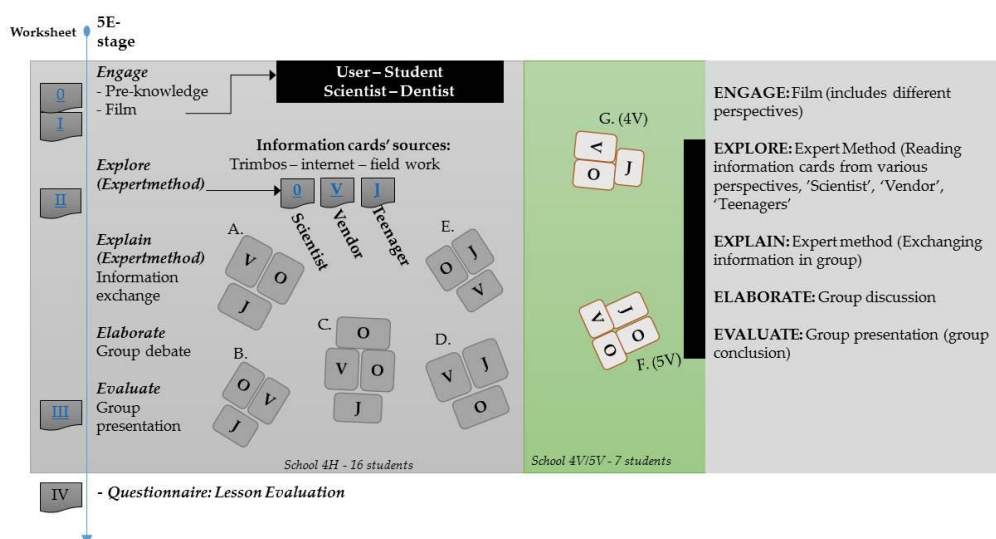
Worksheet

5E-stage

0

I

Engage
- Pre-knowledge
- Film

User – Student
Scientist – Dentist

Information cards' sources:
Trimbos – internet – field work

II

Explore (Expertmethod)

0 Scientist
V Vendor
J Teenager

Explain (Expertmethod)
Information exchange

A.
V O J

E.
O J V

Elaborate
Group debate

C.
O V O J

B.
O V J

D.
V J O

III

Evaluate
Group presentation

School 4H - 16 students

G. (4V)
V O J

F. (5V)
J V O O

School 4V/5V - 7 students

ENGAGE: Film (includes different perspectives)

EXPLORE: Expert Method (Reading information cards from various perspectives, 'Scientist', 'Vendor', 'Teenagers'

EXPLAIN: Expert method (Exchanging information in group)

ELABORATE: Group discussion

EVALUATE: Group presentation (group conclusion)

IV

- Questionnaire: Lesson Evaluation